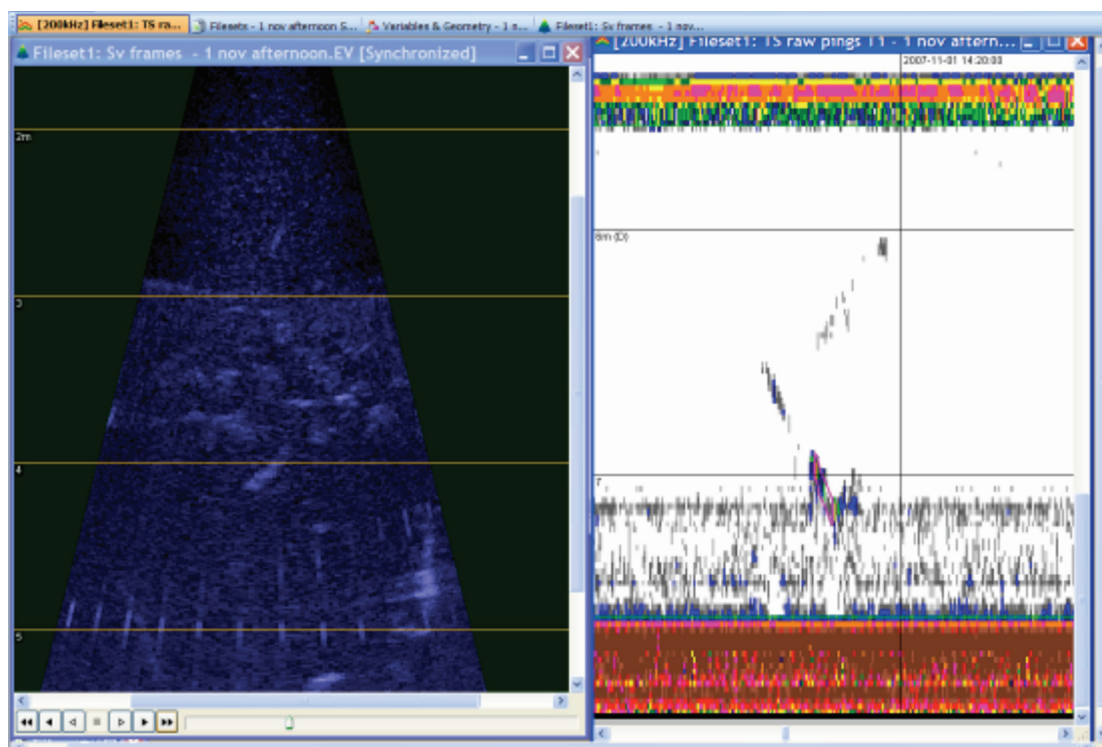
[200kHz] Fileset1: TS ra... Filesets - 1 nov afternoon S... Variables & Geometry - 1 n... Fileset1: Sv frames - 1 nov...

Fileset1: Sv frames - 1 nov afternoon.EV [Synchronized]

2m

3

4

5

[200kHz] Fileset1: TS raw pings T1 - 1 nov aftern...

2007-11-01 14:20:00

6m (D)

7